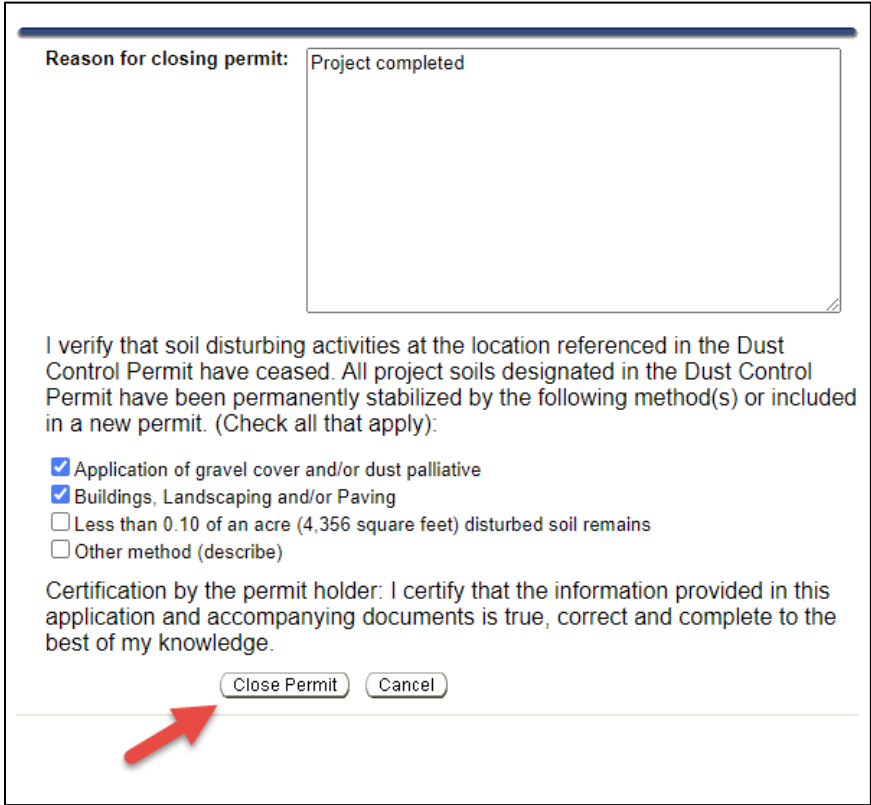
Reason for closing permit:

Project completed

I verify that soil disturbing activities at the location referenced in the Dust Control Permit have ceased. All project soils designated in the Dust Control Permit have been permanently stabilized by the following method(s) or included in a new permit. (Check all that apply):

☑ Application of gravel cover and/or dust palliative
☑ Buildings, Landscaping and/or Paving
☐ Less than 0.10 of an acre (4,356 square feet) disturbed soil remains
☐ Other method (describe)

Certification by the permit holder: I certify that the information provided in this application and accompanying documents is true, correct and complete to the best of my knowledge.

Close Permit   Cancel